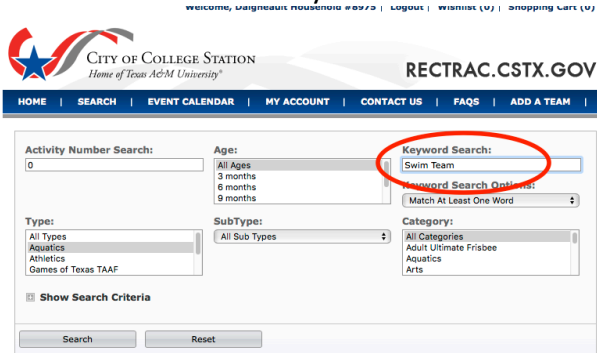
Welcome, Daigneault Household #8975 | Logout | Wishlist (0) | Shopping Cart (0)

CITY OF COLLEGE STATION
Home of Texas A&M University®

RECTRAC.CSTX.GOV

HOME | SEARCH | EVENT CALENDAR | MY ACCOUNT | CONTACT US | FAQS | ADD A TEAM |

Activity Number Search:
0

Age:
All Ages
3 months
6 months
9 months

Keyword Search:
Swim Team

Keyword Search Options:
Match At Least One Word

Type:
All Types
Aquatics
Athletics
Games of Texas TAAF

SubType:
All Sub Types

Category:
All Categories
Adult Ultimate Frisbee
Aquatics
Arts

Show Search Criteria

Search

Reset